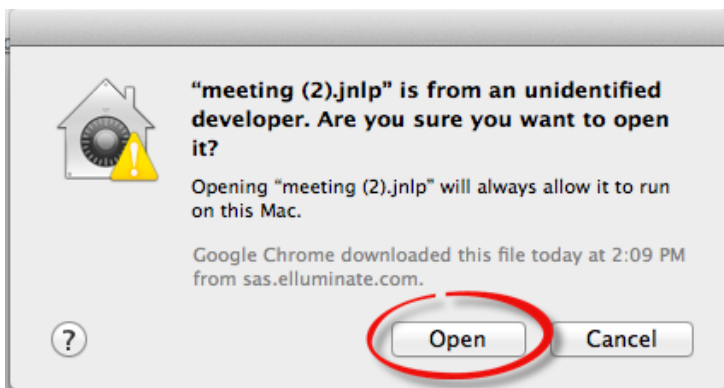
“meeting (2).jnlp” is from an unidentified developer. Are you sure you want to open it?

Opening “meeting (2).jnlp” will always allow it to run on this Mac.

Google Chrome downloaded this file today at 2:09 PM from sas.elluminate.com.

?

Open

Cancel